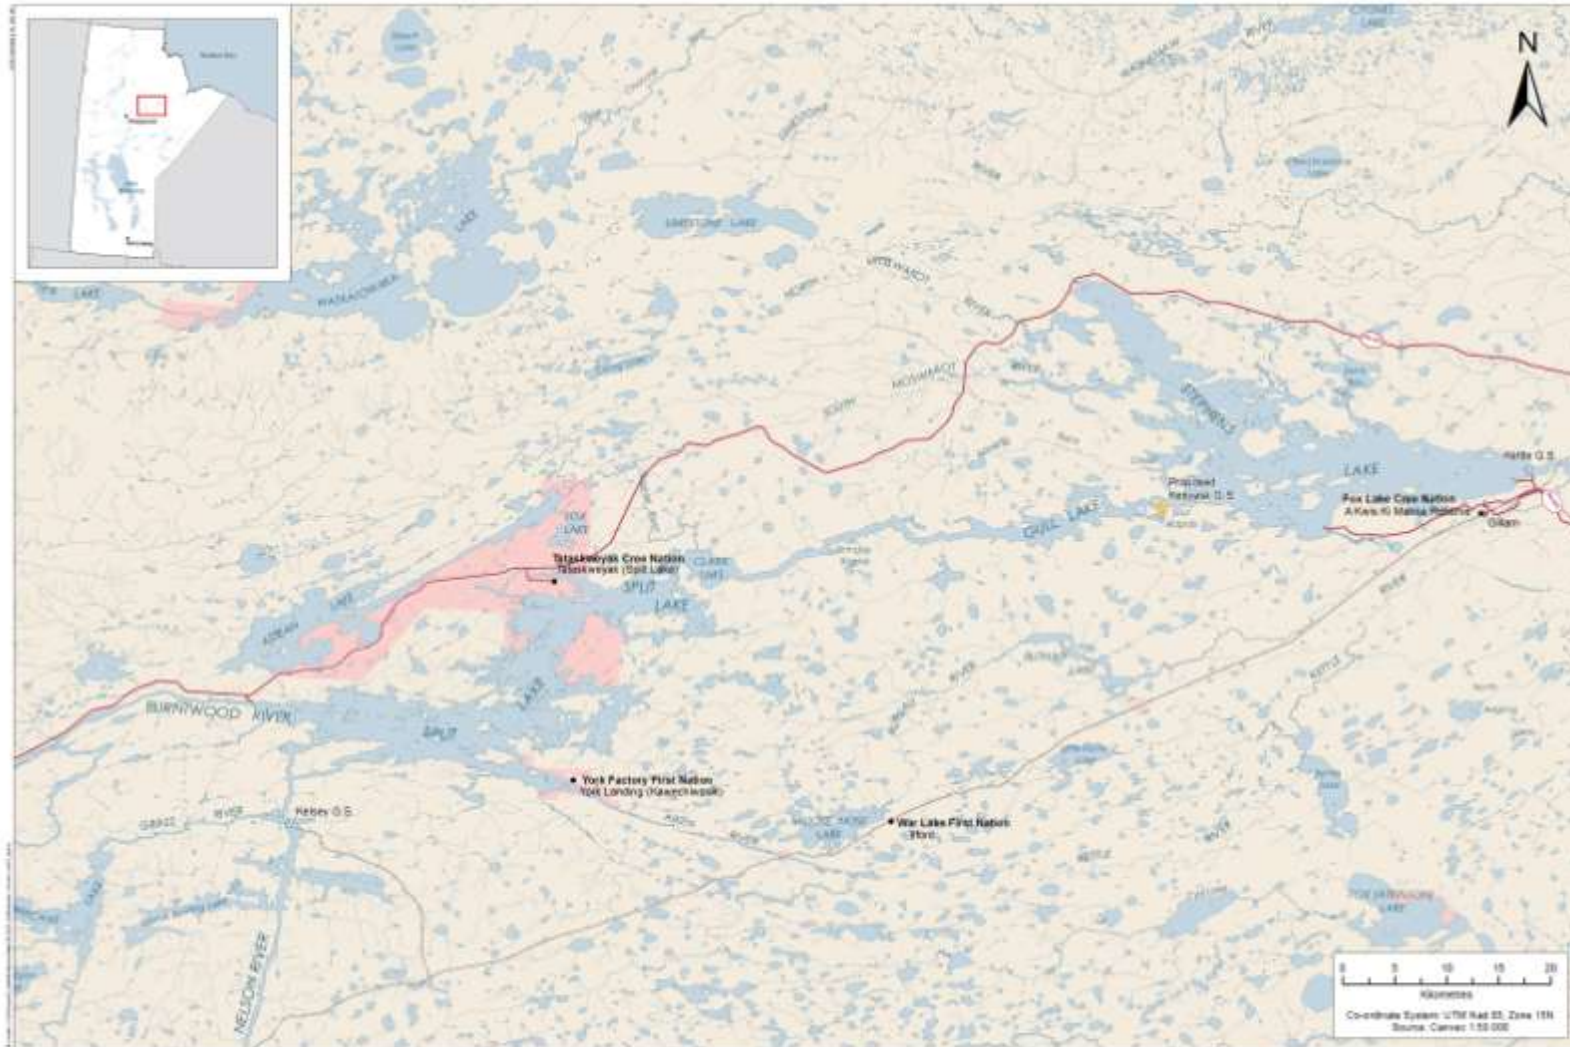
N

LIMESTONE LAKE

LAKE

WASKAIOWAKA

LAKE

NORTH

MOSWAKOT

RIVER

SOUTH

MOSWAKOT

STEPHENS

LAKE

Kettle G.S.

Fox Lake Cree Nation
A Kwis Ki Mahka Reserve

Gillam

Proposed
Keeyask G.S.

GULL LAKE

SOIL
LAKE

Tataskweyak Cree Nation
Tataskweyak (Split Lake)

CLARK
LAKE

SPLIT

LAKE

ASSEAN

LAKE

BURNTWOOD RIVER

SPLIT

LAKE

York Factory First Nation
York Landing (Kawechiwasik)

Kelsey G.S.

GRASS

RIVER

AIKEN

RIVER

MOOSE NOSE
LAKE

War Lake First Nation
Ilford

RIVER

KETTLE

RIVER

NELSON RIVER

0 5 10 15 20

Kilometres

Co-ordinate System: UTM Nad 83, Zone 15N
Source: Canvec 1:50 000